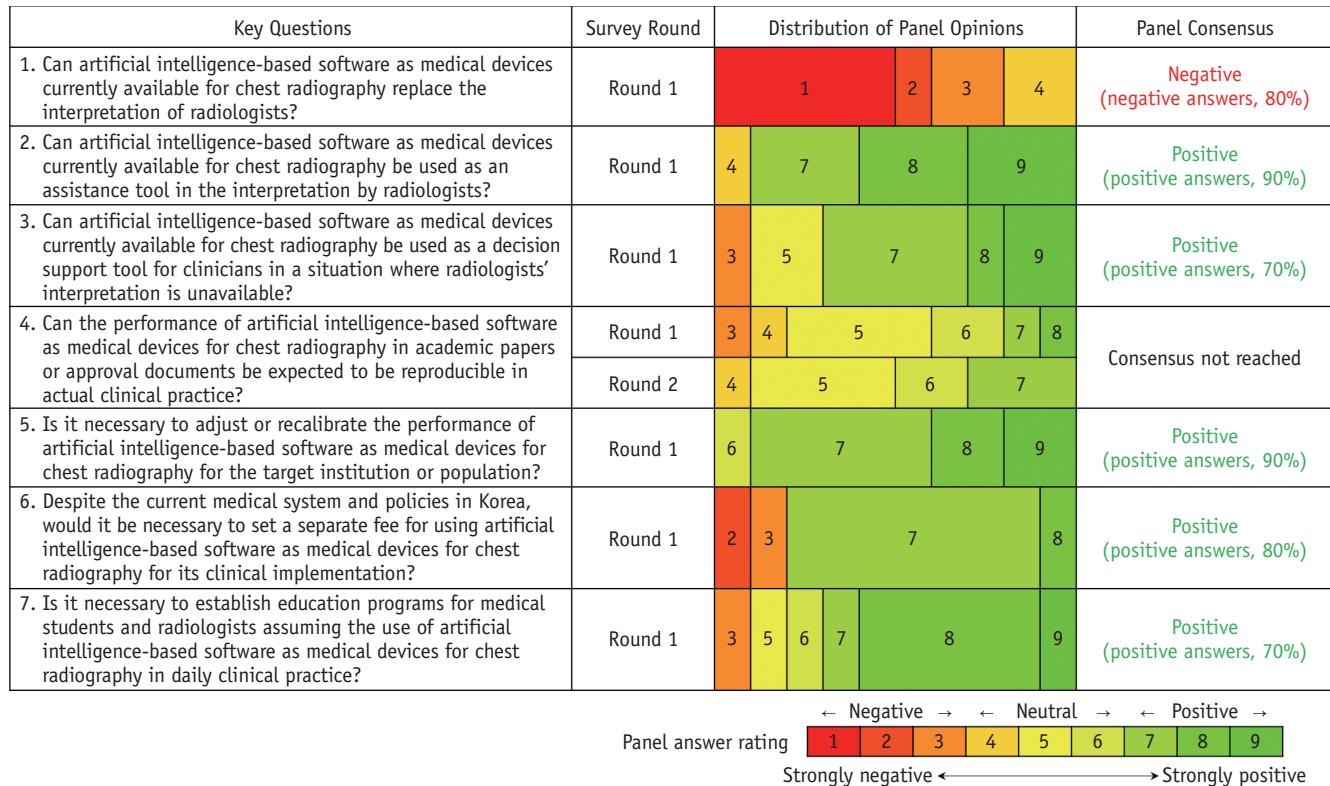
| Key Questions | Survey Round | Distribution of Panel Opinions | Panel Consensus |
|---|---|---|---|
| 1. Can artificial intelligence-based software as medical devices currently available for chest radiography replace the interpretation of radiologists? | Round 1 | 1 2 3 4 | Negative (negative answers, 80%) |
| 2. Can artificial intelligence-based software as medical devices currently available for chest radiography be used as an assistance tool in the interpretation by radiologists? | Round 1 | 4 7 8 9 | Positive (positive answers, 90%) |
| 3. Can artificial intelligence-based software as medical devices currently available for chest radiography be used as a decision support tool for clinicians in a situation where radiologists' interpretation is unavailable? | Round 1 | 3 5 7 8 9 | Positive (positive answers, 70%) |
| 4. Can the performance of artificial intelligence-based software as medical devices for chest radiography in academic papers or approval documents be expected to be reproducible in actual clinical practice? | Round 1 | 3 4 5 6 7 8 | Consensus not reached |
| | Round 2 | 4 5 6 7 | |
| 5. Is it necessary to adjust or recalibrate the performance of artificial intelligence-based software as medical devices for chest radiography for the target institution or population? | Round 1 | 6 7 8 9 | Positive (positive answers, 90%) |
| 6. Despite the current medical system and policies in Korea, would it be necessary to set a separate fee for using artificial intelligence-based software as medical devices for chest radiography for its clinical implementation? | Round 1 | 2 3 7 8 | Positive (positive answers, 80%) |
| 7. Is it necessary to establish education programs for medical students and radiologists assuming the use of artificial intelligence-based software as medical devices for chest radiography in daily clinical practice? | Round 1 | 3 5 6 7 8 9 | Positive (positive answers, 70%) |

← Negative → ← Neutral → ← Positive →
Panel answer rating 1 2 3 4 5 6 7 8 9
Strongly negative ←→ Strongly positive